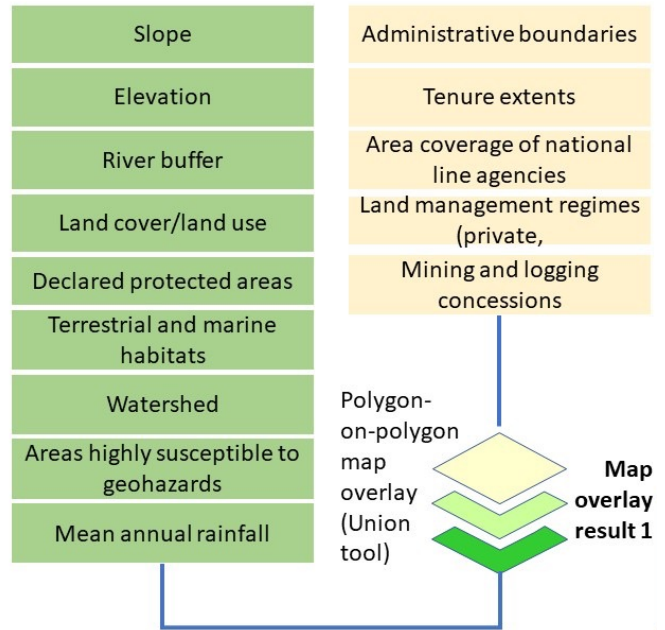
Slope

Elevation

River buffer

Land cover/land use

Declared protected areas

Terrestrial and marine habitats

Watershed

Areas highly susceptible to geohazards

Mean annual rainfall

Administrative boundaries

Tenure extents

Area coverage of national line agencies

Land management regimes (private,

Mining and logging concessions

Polygon-on-polygon map overlay (Union tool)

Map overlay result 1